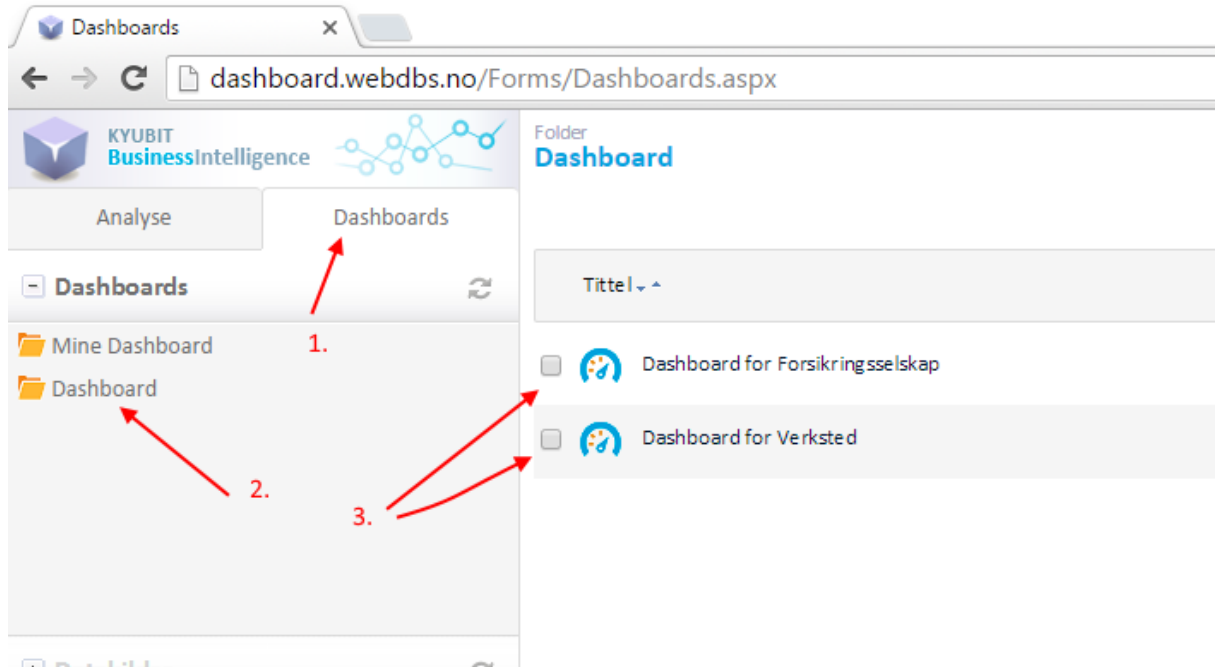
Dashboards ×

dashboard.webdbs.no/Forms/Dashboards.aspx

KYUBIT
BusinessIntelligence

Analyse
Dashboards

Dashboards

Mine Dashboard
Dashboard

1.
2.
3.

Folder
Dashboard

Tittel

Dashboard for Forsikringsselskap
Dashboard for Verksted

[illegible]